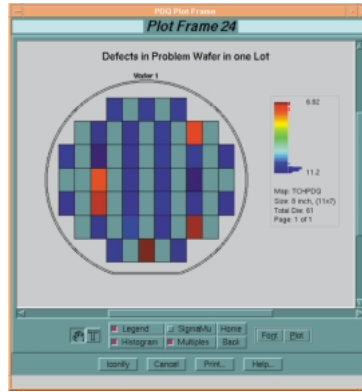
PDQ Plot Frame

Plot Frame 24

Defects in Problem Wafer in one Lot

Wafer 1

6.82

11.2

Map: TCHPDQ
Size: 8 inch, (11x7)
Total Die: 61
Page: 1 of 1

Legend
SignalMu
Home
Font
Plot
Histogram
Multiples
Back

Iconify
Cancel
Print...
Help...